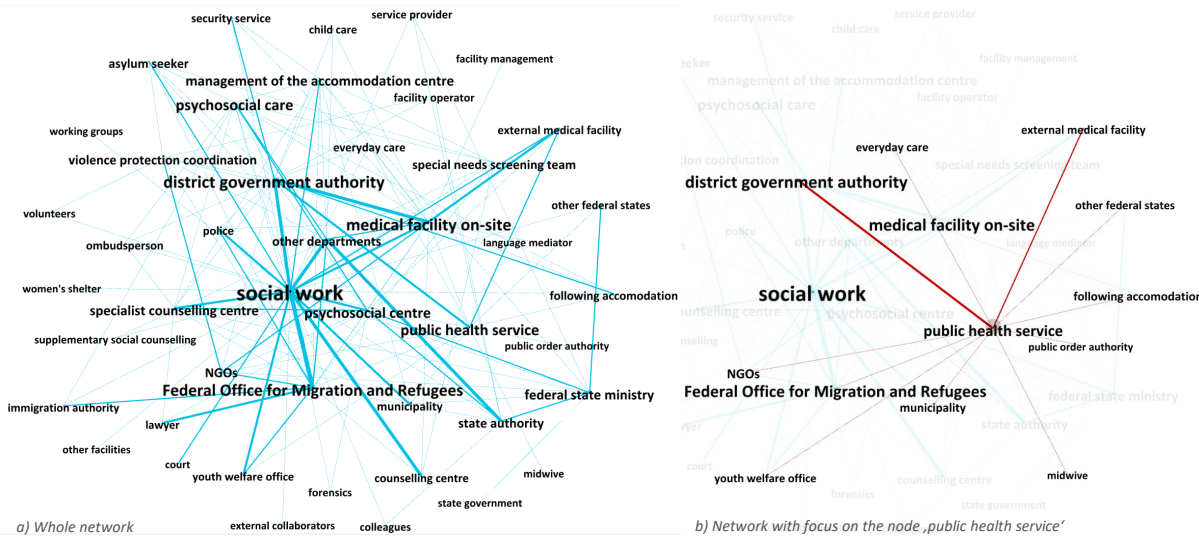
security service
child care
service provider
asylum seeker
facility management
management of the accommodation centre
facility operator
psychosocial care
working groups
external medical facility
everyday care
violence protection coordination
special needs screening team
district government authority
volunteers
other federal states
medical facility on-site
police
other departments
ombudsperson
language mediator
social work
women's shelter
following accomodation
specialist counselling centre
psychosocial centre
public health service
supplementary social counselling
public order authority
NGOs
Federal Office for Migration and Refugees
federal state ministry
immigration authority
municipality
lawyer
state authority
other facilities
court
youth welfare office
counselling centre
midwive
forensics
state government
external collaborators
colleagues
a) Whole network

security service
child care
service provider
seeker
facility management
management of the accommodation centre
facility operator
psychosocial care
external medical facility
everyday care
tion coordination
special needs screening team
district government authority
other federal states
medical facility on-site
police
other departments
language mediator
social work
following accomodation
counselling centre
psychosocial centre
public health service
public order authority
NGOs
Federal Office for Migration and Refugees
federal state ministry
municipality
wyer
state authority
court
youth welfare office
counselling centre
midwive
forensics
state government
b) Network with focus on the node ‚public health service'